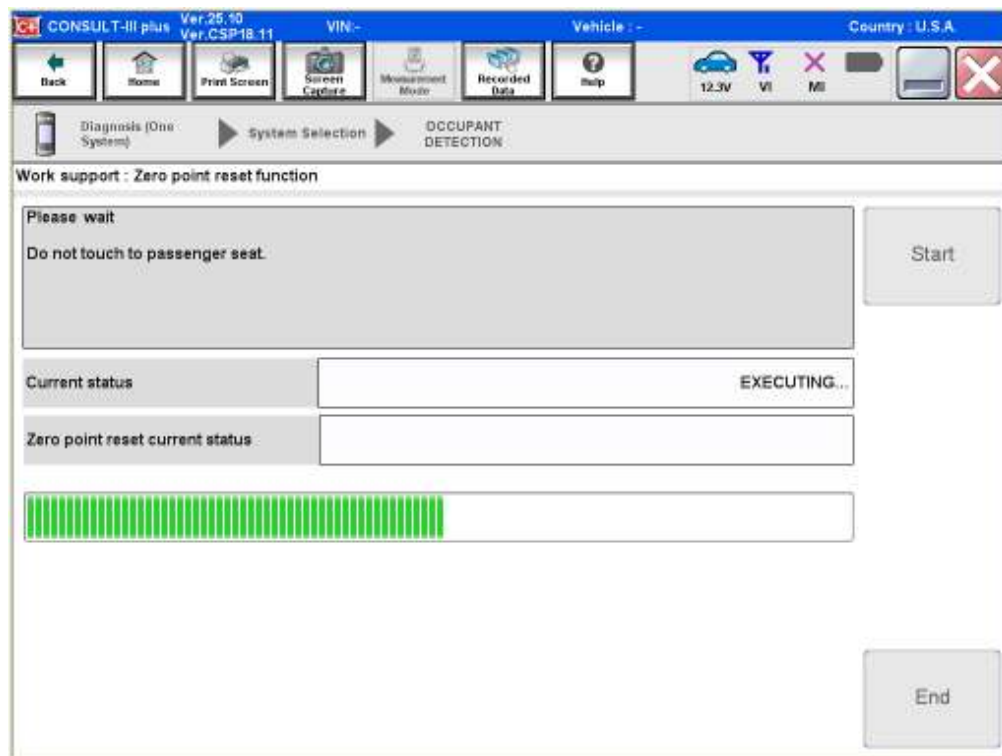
CONSULT-III plus Ver.25.10 Ver.CSP18.11 VIN:- Vehicle : - Country : U.S.A.

Back Home Print Screen Screen Capture Measurement Mode Recorded Data Help 12.3V VI MI

Diagnosis (One System) System Selection OCCUPANT DETECTION

Work support : Zero point reset function

Please wait

Do not touch to passenger seat.

Start

| Current status | EXECUTING... |
|---|---|
| Zero point reset current status | |

End